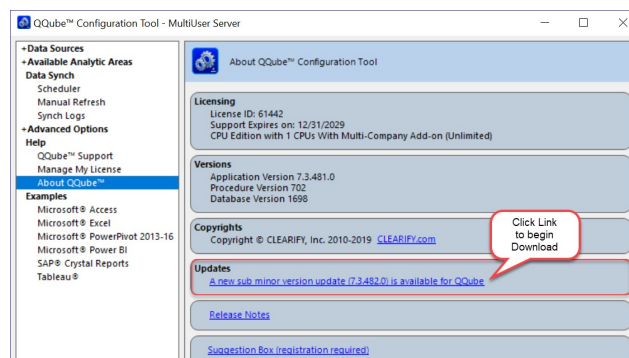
QQube™ Configuration Tool - MultiUser Server

+Data Sources
+Available Analytic Areas
Data Synch
Scheduler
Manual Refresh
Synch Logs
+Advanced Options
Help
QQube™ Support
Manage My License
About QQube™
Examples
Microsoft® Access
Microsoft® Excel
Microsoft® PowerPivot 2013-16
Microsoft® Power BI
SAP® Crystal Reports
Tableau®

About QQube™ Configuration Tool

Licensing
License ID: 61442
Support Expires on: 12/31/2029
CPU Edition with 1 CPUs With Multi-Company Add-on (Unlimited)

Versions
Application Version 7.3.481.0
Procedure Version 702
Database Version 1698

Copyrights
Copyright © CLEARIFY, Inc. 2010-2019 CLEARIFY.com

Click Link to begin Download

Updates
A new sub minor version update (7.3.482.0) is available for QQube

Release Notes

Suggestion Box (registration required)